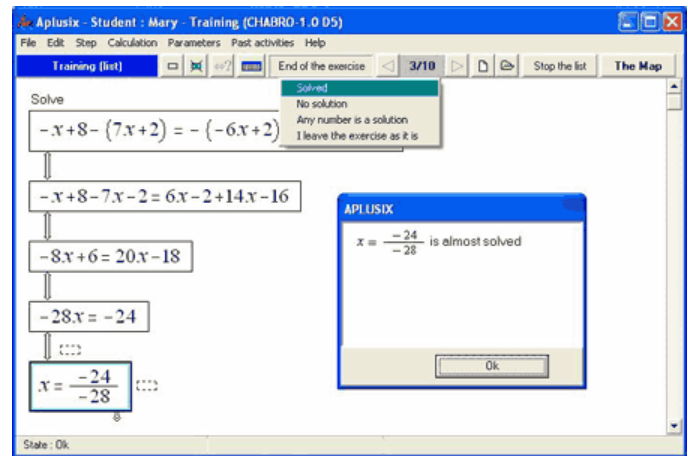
Aplusix - Student : Mary - Training (CHABRO-1.0 D5)

File Edit Step Calculation Parameters Past activities Help

Training (list) End of the exercise 3/10 Stop the list The Map

Solved
No solution
Any number is a solution
I leave the exercise as it is

Solve

$-x+8-(7x+2)=-(-6x+2)$

$-x+8-7x-2=6x-2+14x-16$

$-8x+6=20x-18$

$-28x=-24$

$x=\frac{-24}{-28}$

APLUSIX

$x=\frac{-24}{-28}$ is almost solved

Ok

State : Ok